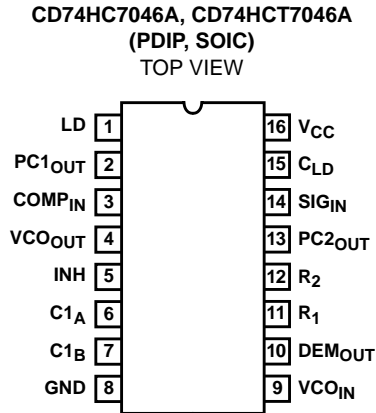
CD74HC7046A, CD74HCT7046A
(PDIP, SOIC)
TOP VIEW

LD 1
$PC1_{OUT}$ 2
$COMP_{IN}$ 3
$VCO_{OUT}$ 4
INH 5
$C1_A$ 6
$C1_B$ 7
GND 8

16 $V_{CC}$
15 $C_{LD}$
14 $SIG_{IN}$
13 $PC2_{OUT}$
12 $R_2$
11 $R_1$
10 $DEM_{OUT}$
9 $VCO_{IN}$